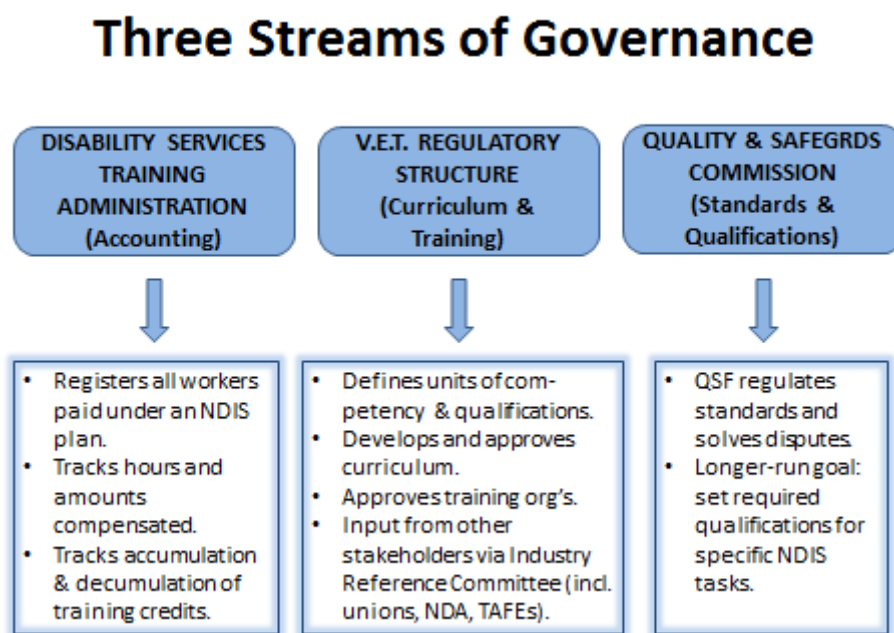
Three Streams of Governance

DISABILITY SERVICES TRAINING ADMINISTRATION (Accounting)

V.E.T. REGULATORY STRUCTURE (Curriculum & Training)

QUALITY & SAFEGRDS COMMISSION (Standards & Qualifications)

- Registers all workers paid under an NDIS plan.
- Tracks hours and amounts compensated.
- Tracks accumulation & decumulation of training credits.

- Defines units of competency & qualifications.
- Develops and approves curriculum.
- Approves training org's.
- Input from other stakeholders via Industry Reference Committee (incl. unions, NDA, TAFEs).

- QSF regulates standards and solves disputes.
- Longer-run goal: set required qualifications for specific NDIS tasks.